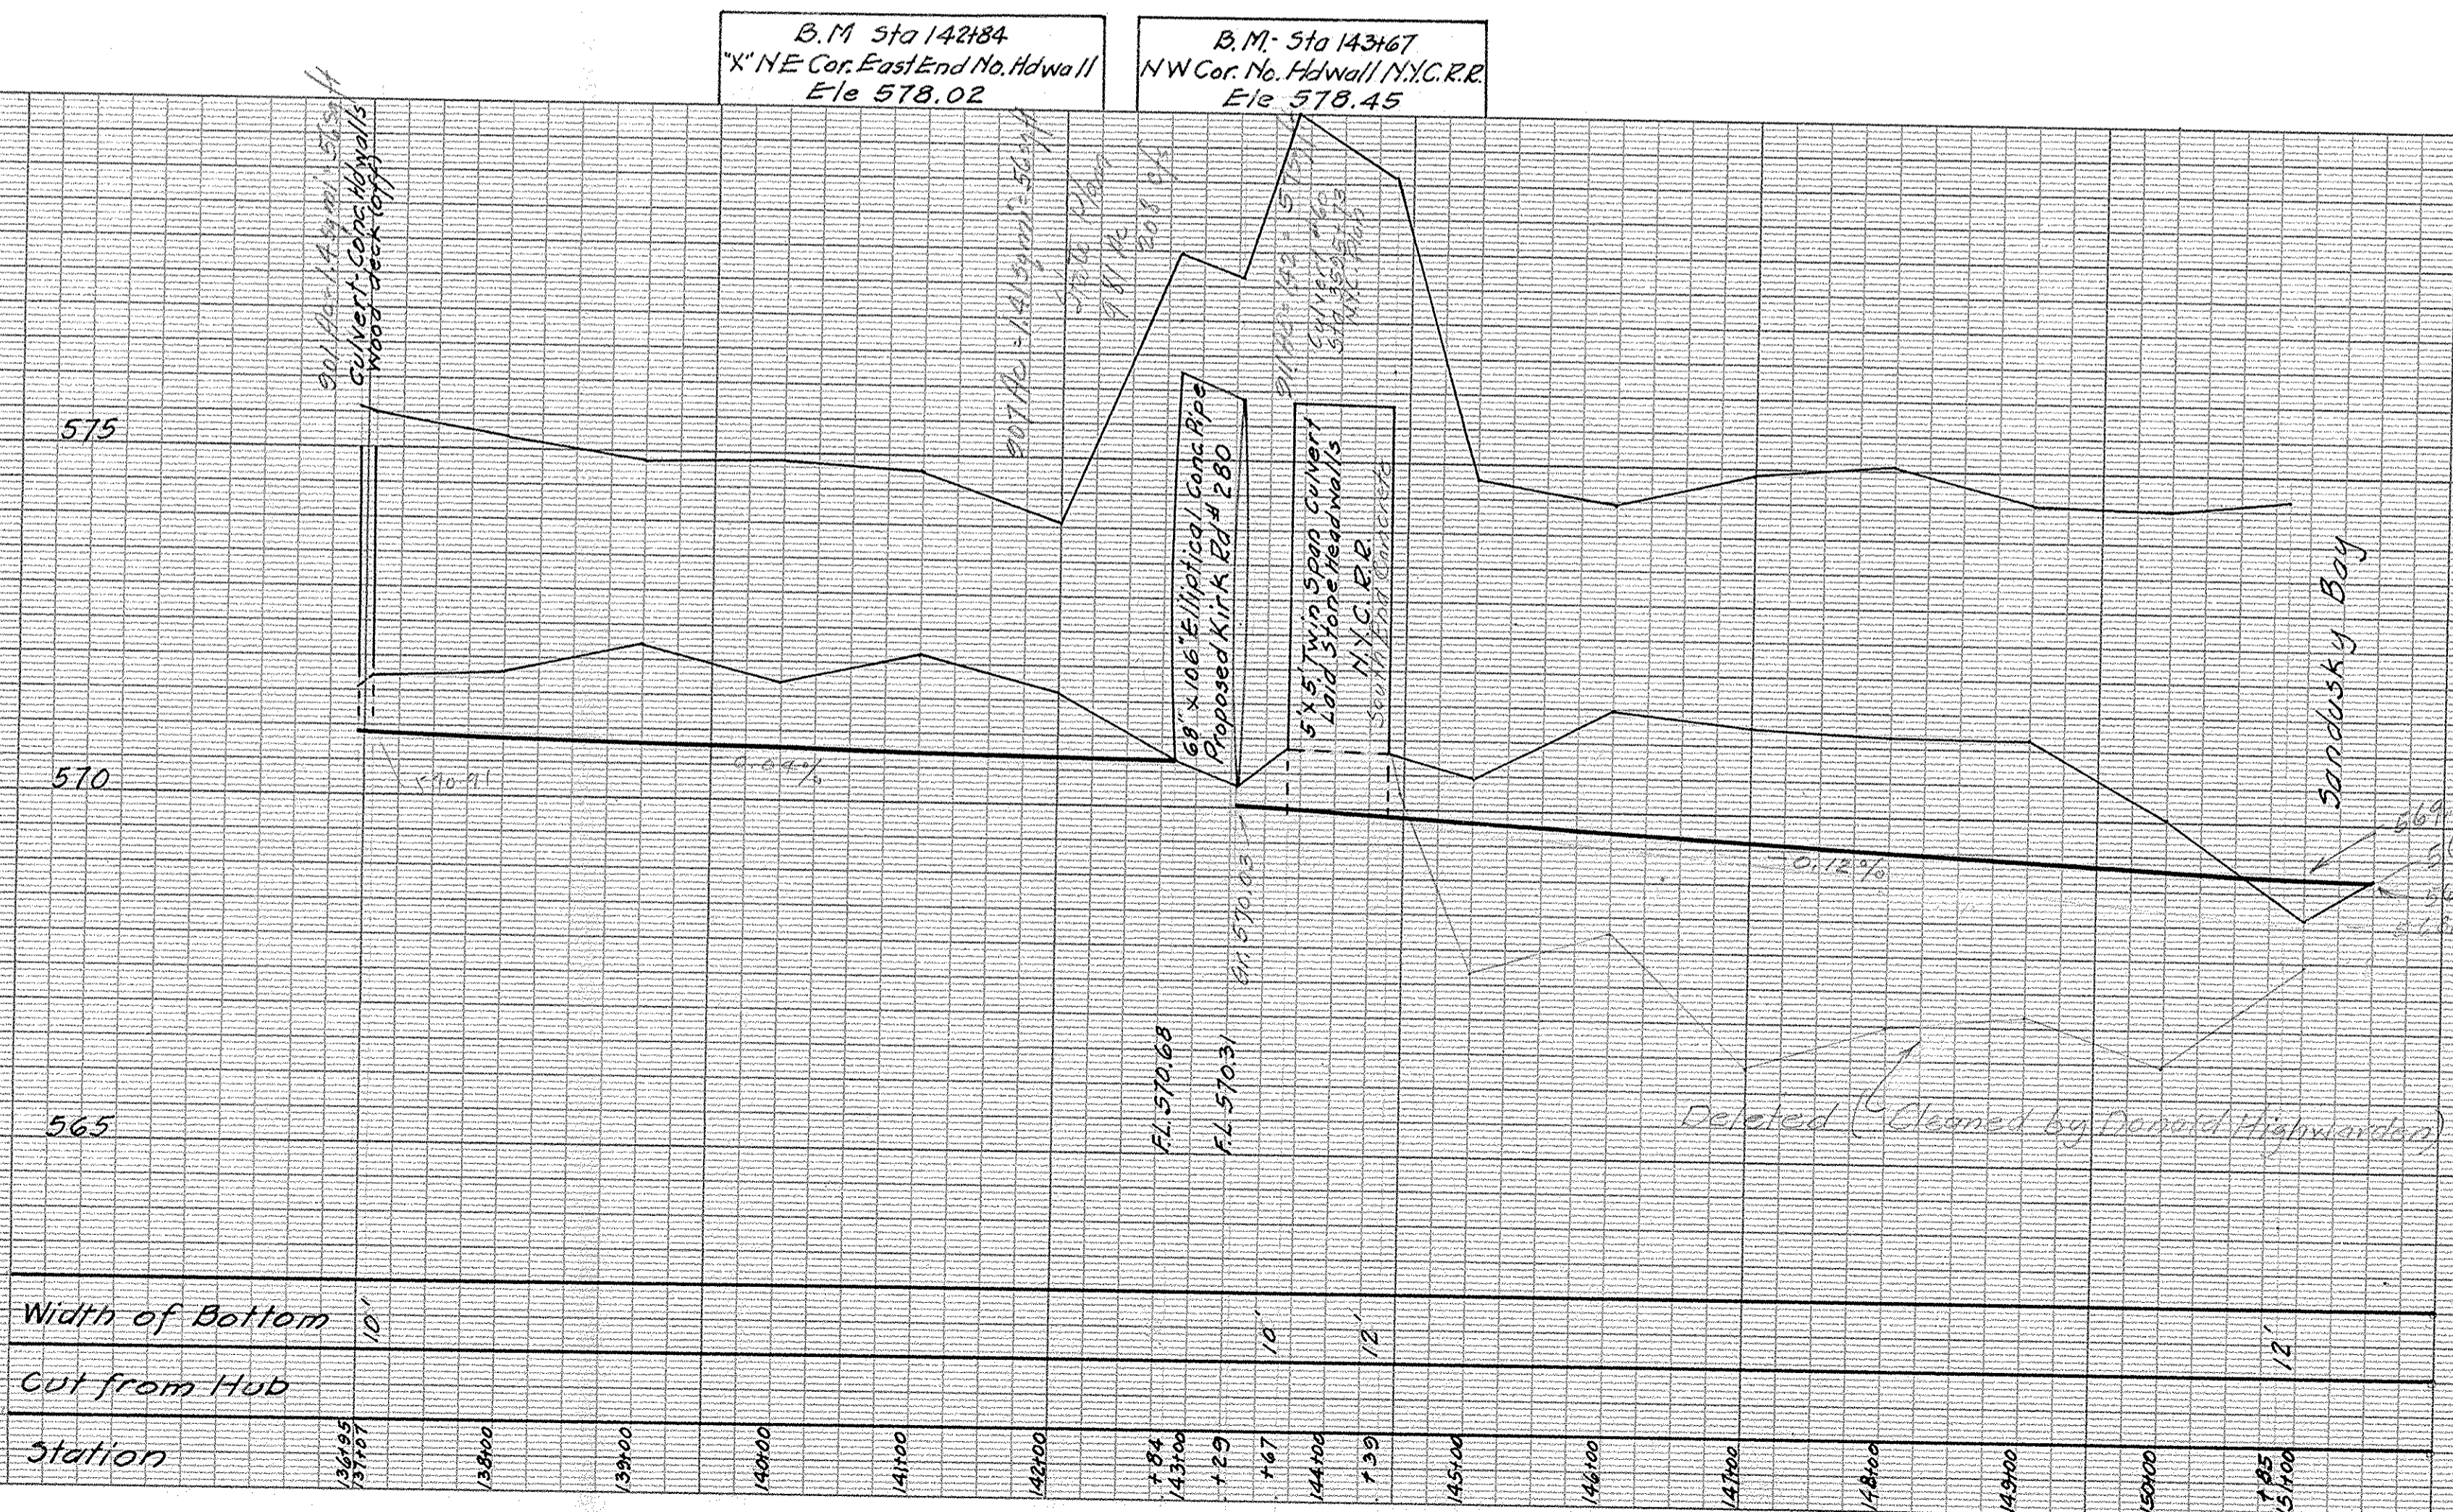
B.M Sta 142+84
"X" NE Cor. East End No. Hdwall
Ele 578.02

B.M. Sta 143+67
NW Cor. No. Hdwall N.Y.C.R.R.
Ele 578.45

901 Ac. 1.43 mi. 56 sq ft
Culvert Conc. Hdwalls
Wood deck (off)

807 Ac. 1.41 sq mi. 56 sq ft
State Plan
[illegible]

911 Ac. 1.43 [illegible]
Culvert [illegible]
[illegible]

575

570

565

68" x 106" Elliptical Conc. Pipe
Proposed Kirk Rd. # 280

5'x5' Twin Span Culvert
Laid Stone Headwalls
N.Y.C.R.R.
South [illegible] Concrete

Sandusky Bay

570.91

0.04%

0.12%

F.L. 570.68

F.L. 570.31

Gr. 570.03

Deleted (Cleaned by Donald Highwarden)

Width of Bottom 10' 10' 12' 12'

Cut from Hub

Station 136+95 137+07 138+00 139+00 140+00 141+00 142+00 +84 143+00 +29 +67 144+00 +39 145+00 146+00 147+00 148+00 149+00 150+00 +85 151+00